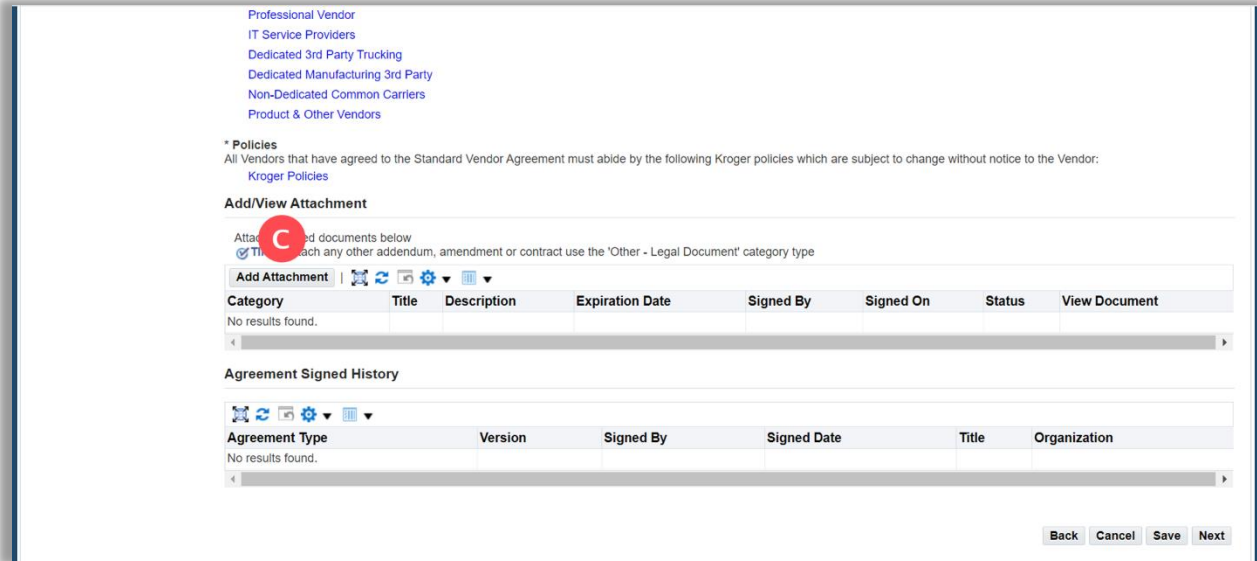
Professional Vendor
IT Service Providers
Dedicated 3rd Party Trucking
Dedicated Manufacturing 3rd Party
Non-Dedicated Common Carriers
Product & Other Vendors

* Policies
All Vendors that have agreed to the Standard Vendor Agreement must abide by the following Kroger policies which are subject to change without notice to the Vendor:
Kroger Policies

Add/View Attachment

Attac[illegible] C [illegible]ed documents below
TI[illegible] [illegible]ach any other addendum, amendment or contract use the 'Other - Legal Document' category type

Add Attachment

| Category | Title | Description | Expiration Date | Signed By | Signed On | Status | View Document |
|---|---|---|---|---|---|---|---|
| No results found. | | | | | | | |

Agreement Signed History

| Agreement Type | Version | Signed By | Signed Date | Title | Organization |
|---|---|---|---|---|---|
| No results found. | | | | | |

Back Cancel Save Next